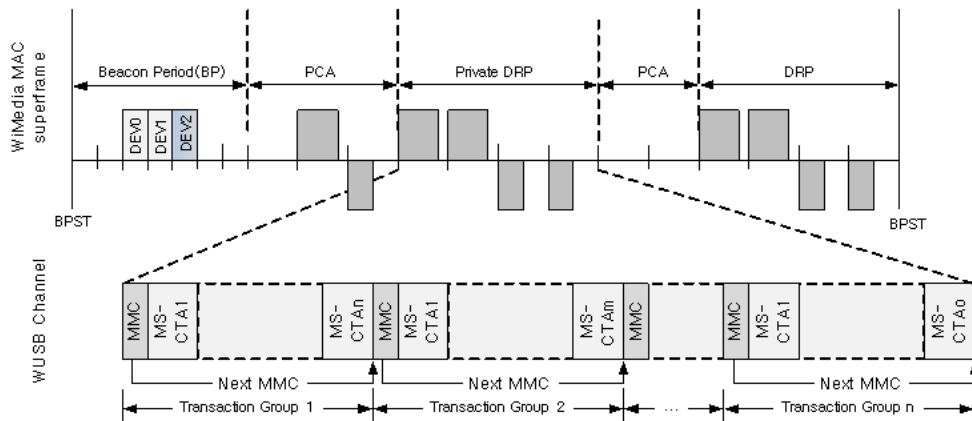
WiMedia MAC superframe

Beacon Period(BP)
PCA
Private DRP
PCA
DRP

DEV0
DEV1
DEV2

BPST
BPST

WUSB Channel

MMC
MS-CTA1
MS-CTAn
MMC
MS-CTA1
MS-CTAm
MMC
MMC
MS-CTA1
MS-CTA0

Next MMC
Next MMC
Next MMC

Transaction Group 1
Transaction Group 2
...
Transaction Group n